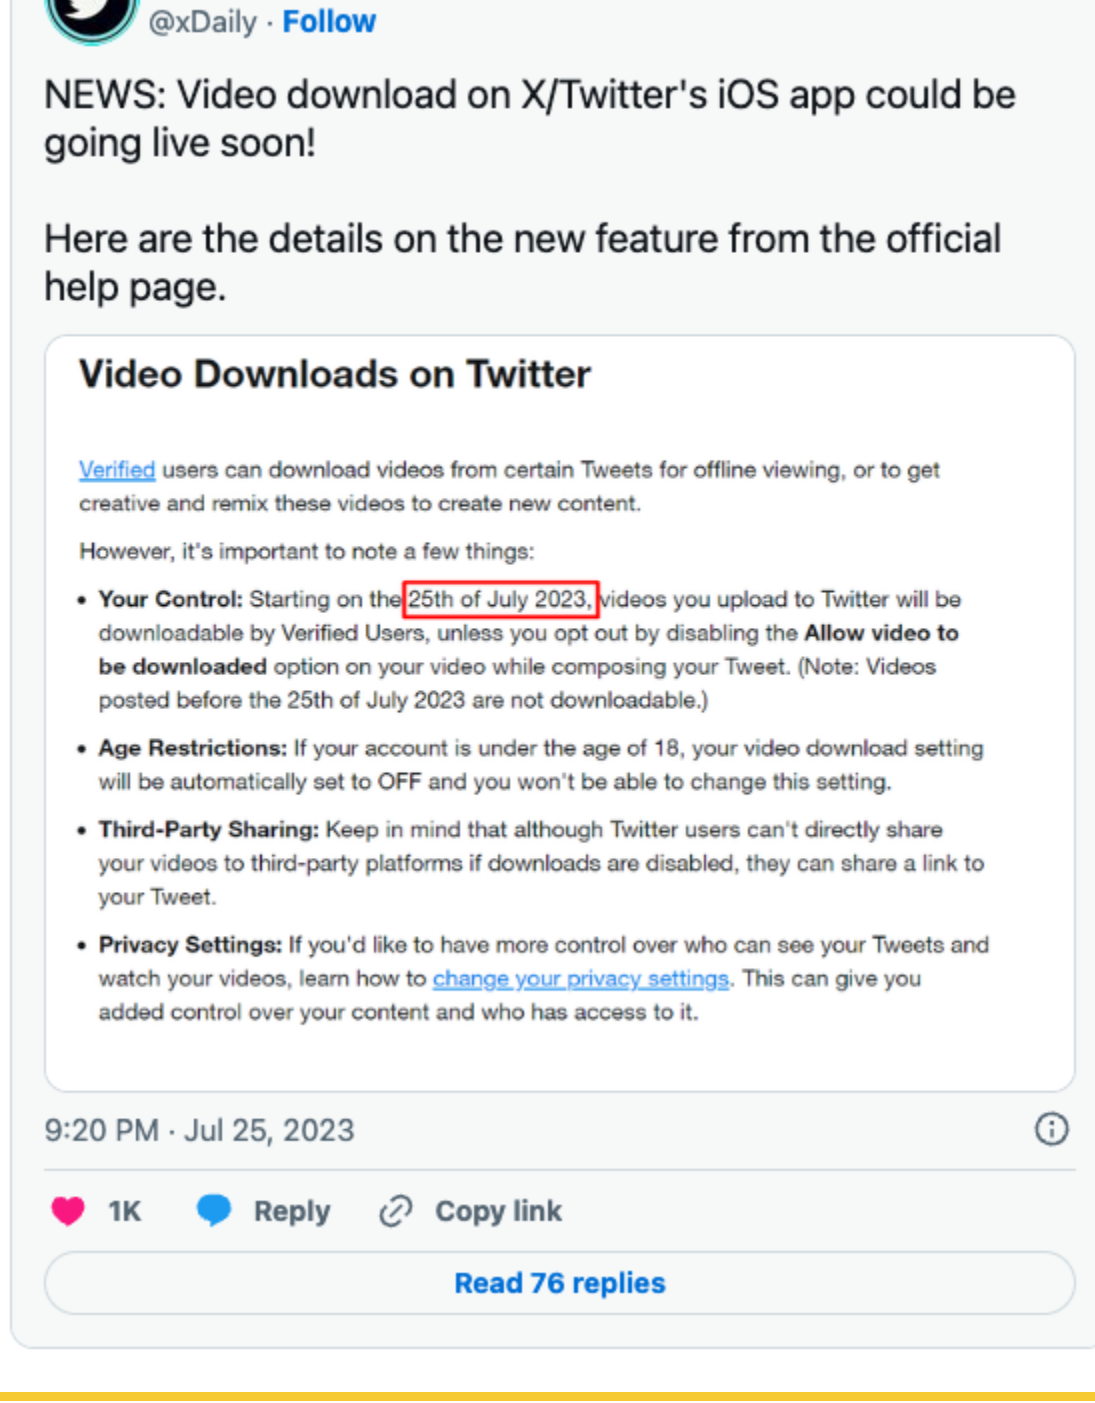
@xDaily · Follow

NEWS: Video download on X/Twitter's iOS app could be going live soon!

Here are the details on the new feature from the official help page.

Video Downloads on Twitter

Verified users can download videos from certain Tweets for offline viewing, or to get creative and remix these videos to create new content.

However, it's important to note a few things:

• **Your Control:** Starting on the 25th of July 2023, videos you upload to Twitter will be downloadable by Verified Users, unless you opt out by disabling the **Allow video to be downloaded** option on your video while composing your Tweet. (Note: Videos posted before the 25th of July 2023 are not downloadable.)

• **Age Restrictions:** If your account is under the age of 18, your video download setting will be automatically set to OFF and you won't be able to change this setting.

• **Third-Party Sharing:** Keep in mind that although Twitter users can't directly share your videos to third-party platforms if downloads are disabled, they can share a link to your Tweet.

• **Privacy Settings:** If you'd like to have more control over who can see your Tweets and watch your videos, learn how to change your privacy settings. This can give you added control over your content and who has access to it.

9:20 PM · Jul 25, 2023

1K Reply Copy link

Read 76 replies